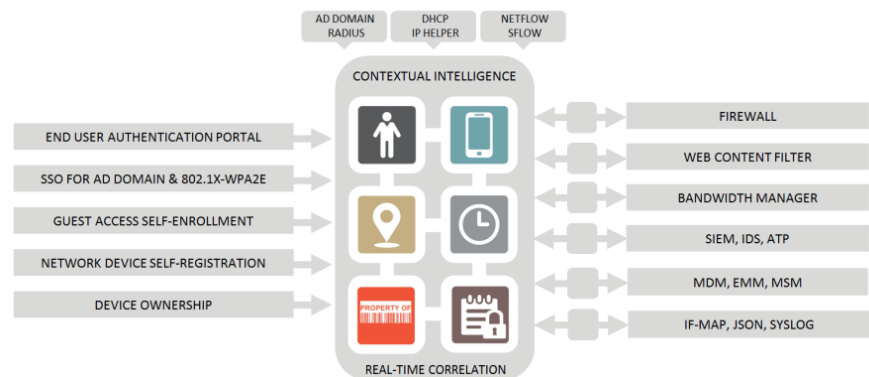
AD DOMAIN RADIUS

DHCP IP HELPER

NETFLOW SFLOW

CONTEXTUAL INTELLIGENCE

END USER AUTHENTICATION PORTAL

SSO FOR AD DOMAIN & 802.1X-WPA2E

GUEST ACCESS SELF-ENROLLMENT

NETWORK DEVICE SELF-REGISTRATION

DEVICE OWNERSHIP

PROPERTY OF

FIREWALL

WEB CONTENT FILTER

BANDWIDTH MANAGER

SIEM, IDS, ATP

MDM, EMM, MSM

IF-MAP, JSON, SYSLOG

REAL-TIME CORRELATION